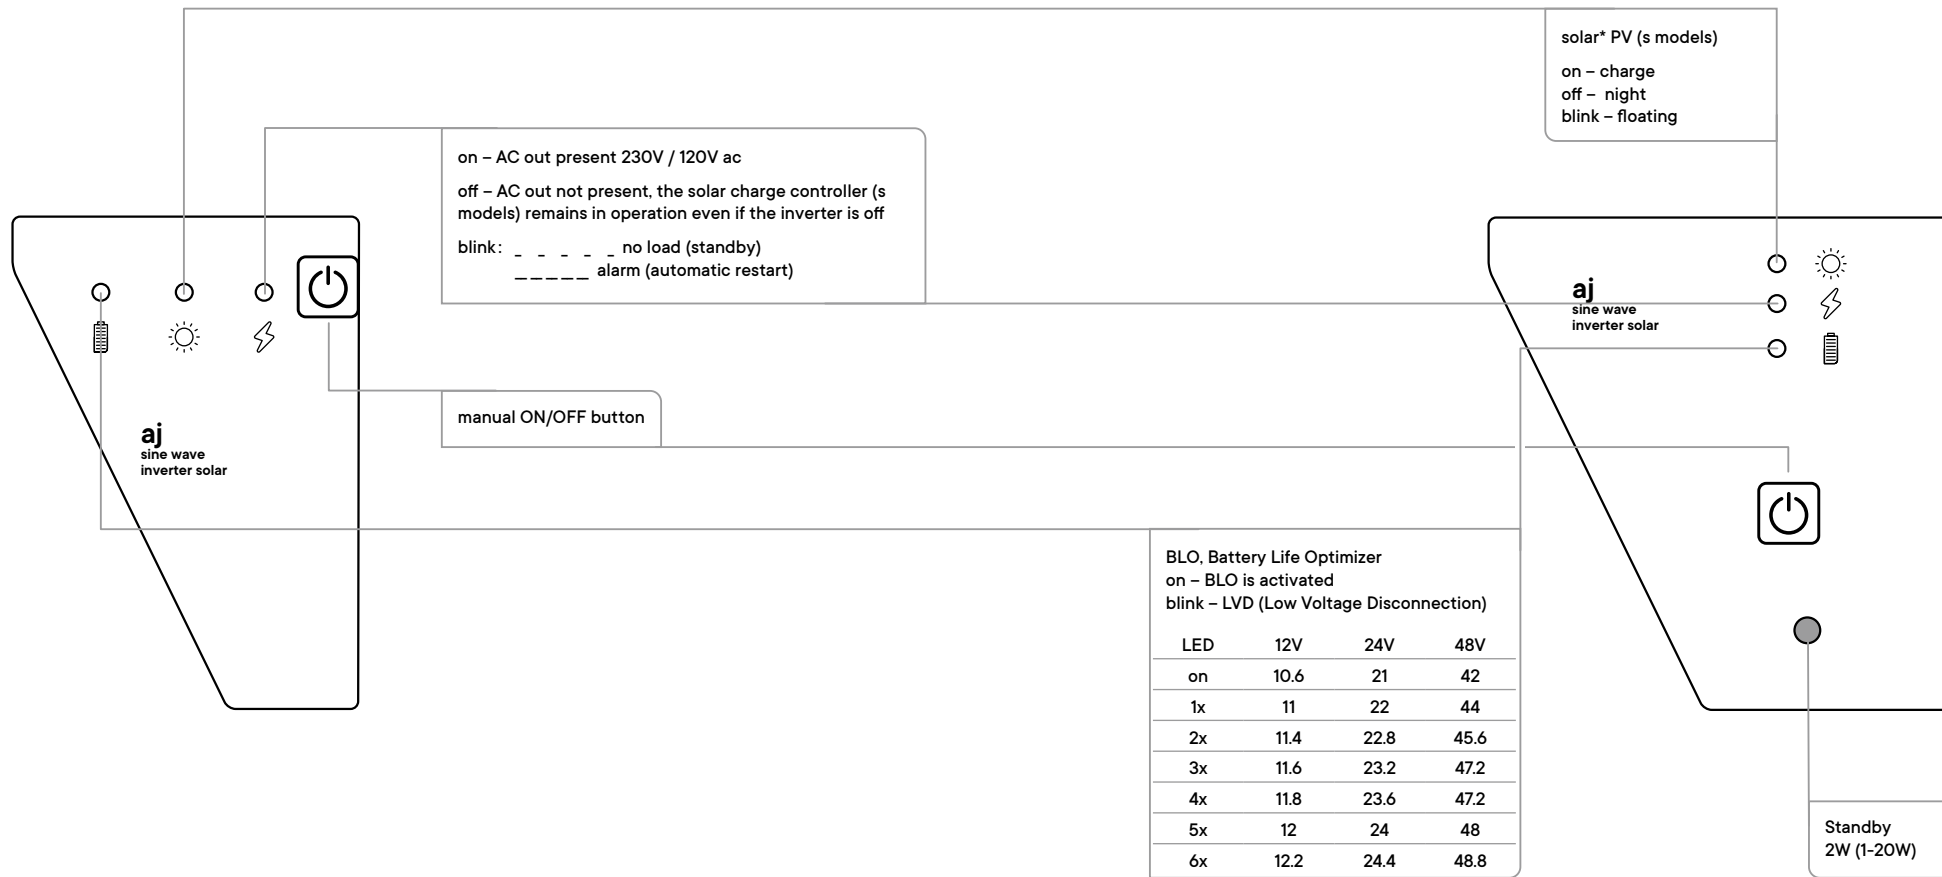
solar* PV (s models)

on – charge
off – night
blink – floating

on – AC out present 230V / 120V ac

off – AC out not present, the solar charge controller (s models) remains in operation even if the inverter is off

blink: _ _ _ _ _ no load (standby)
_____ alarm (automatic restart)

aj
sine wave
inverter solar

manual ON/OFF button

aj
sine wave
inverter solar

BLO, Battery Life Optimizer
on – BLO is activated
blink – LVD (Low Voltage Disconnection)

| LED | 12V | 24V | 48V |
|---|---|---|---|
| on | 10.6 | 21 | 42 |
| 1x | 11 | 22 | 44 |
| 2x | 11.4 | 22.8 | 45.6 |
| 3x | 11.6 | 23.2 | 47.2 |
| 4x | 11.8 | 23.6 | 47.2 |
| 5x | 12 | 24 | 48 |
| 6x | 12.2 | 24.4 | 48.8 |

Standby
2W (1-20W)